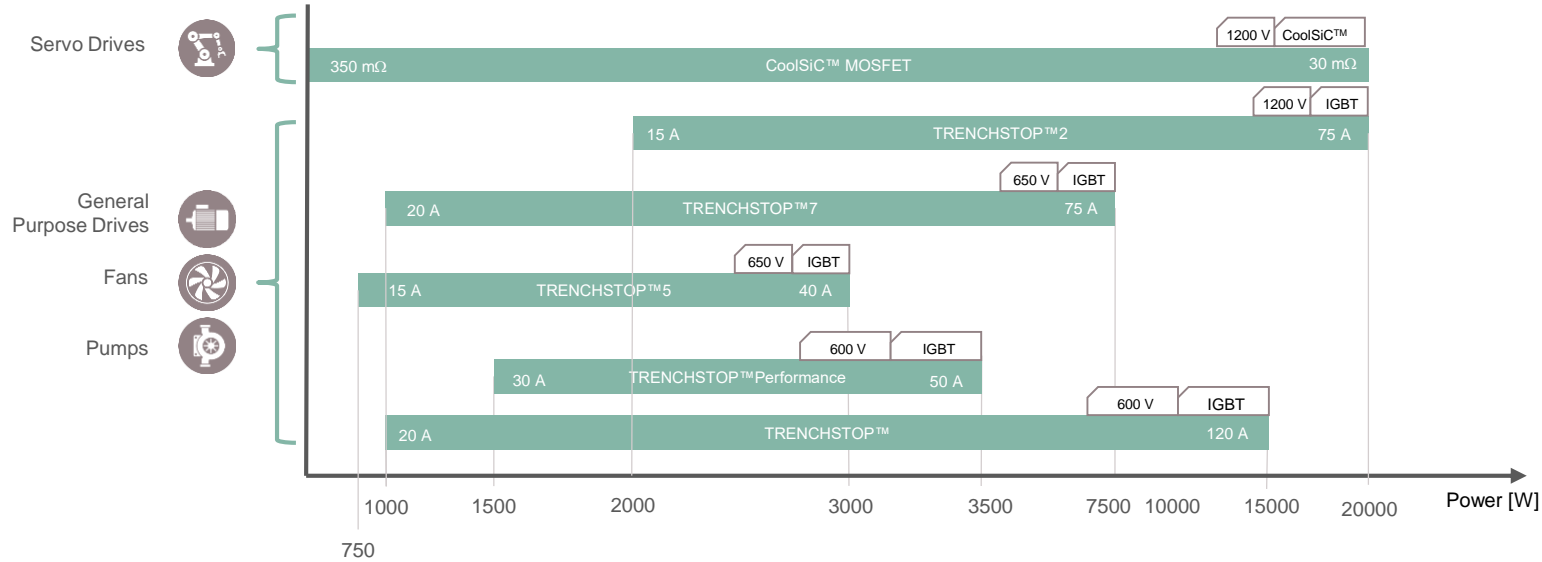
Servo Drives

General Purpose Drives

Fans

Pumps

1200 V CoolSiC™

350 mΩ CoolSiC™ MOSFET 30 mΩ

1200 V IGBT

15 A TRENCHSTOP™2 75 A

650 V IGBT

20 A TRENCHSTOP™7 75 A

650 V IGBT

15 A TRENCHSTOP™5 40 A

600 V IGBT

30 A TRENCHSTOP™Performance 50 A

600 V IGBT

20 A TRENCHSTOP™ 120 A

750 1000 1500 2000 3000 3500 7500 10000 15000 20000

Power [W]